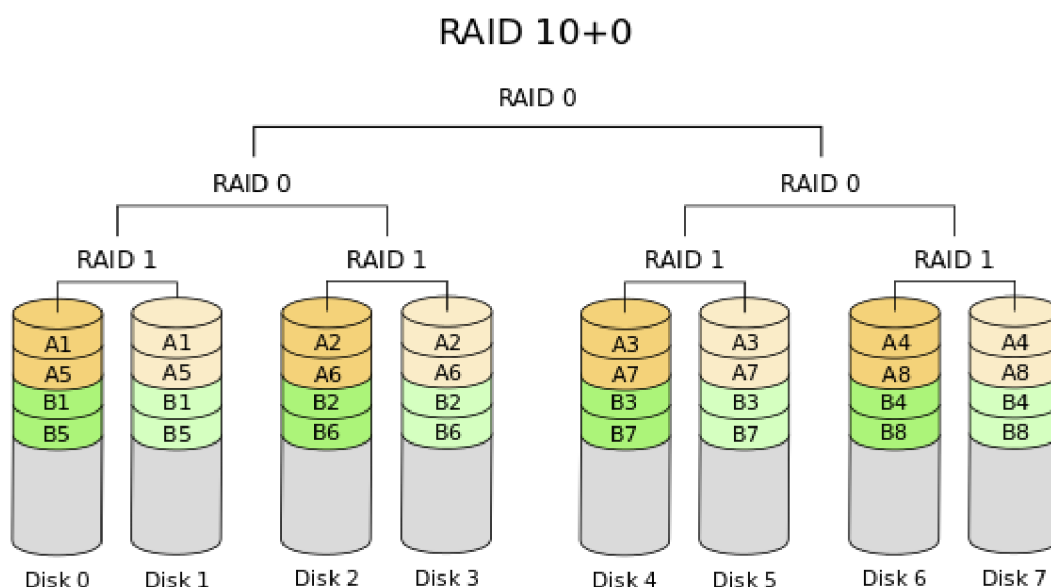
RAID 10+0

RAID 0

RAID 0

RAID 0

RAID 1

RAID 1

RAID 1

RAID 1

A1
A5
B1
B5

A1
A5
B1
B5

A2
A6
B2
B6

A2
A6
B2
B6

A3
A7
B3
B7

A3
A7
B3
B7

A4
A8
B4
B8

A4
A8
B4
B8

Disk 0

Disk 1

Disk 2

Disk 3

Disk 4

Disk 5

Disk 6

Disk 7